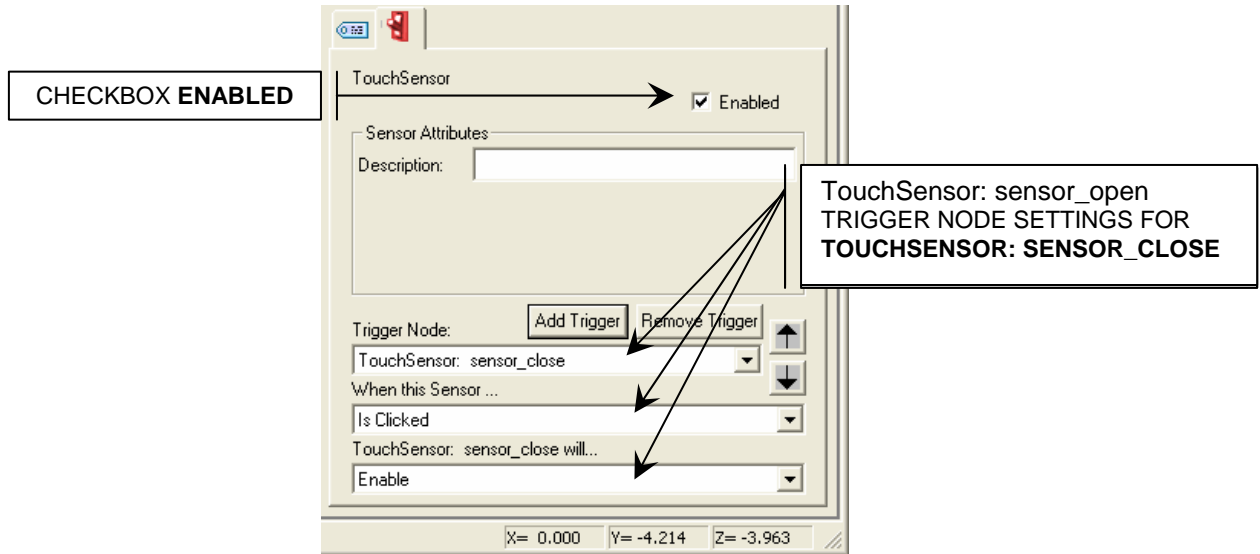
CHECKBOX **ENABLED**

TouchSensor

Enabled

Sensor Attributes

Description:

TouchSensor: sensor_open
TRIGGER NODE SETTINGS FOR **TOUCHSENSOR: SENSOR_CLOSE**

Add Trigger

Remove Trigger

Trigger Node:

TouchSensor: sensor_close

When this Sensor ...

Is Clicked

TouchSensor: sensor_close will...

Enable

X= 0.000 Y= -4.214 Z= -3.963